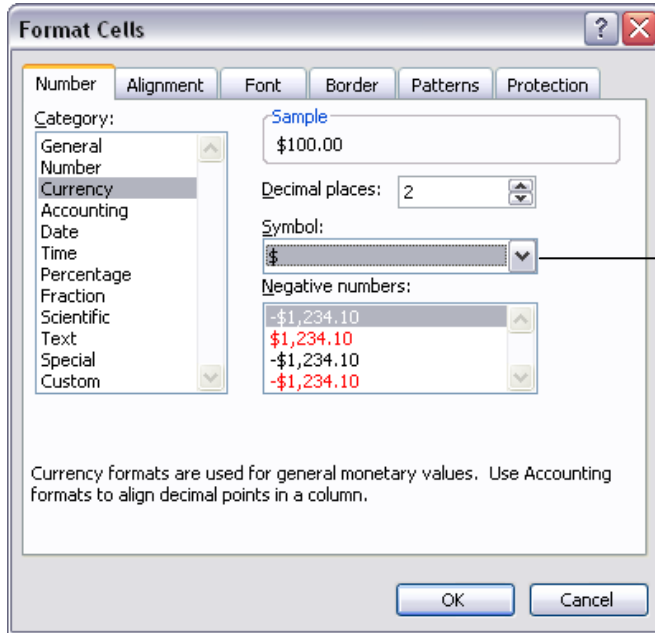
Format Cells

Number | Alignment | Font | Border | Patterns | Protection

Category:
General
Number
Currency
Accounting
Date
Time
Percentage
Fraction
Scientific
Text
Special
Custom

Sample
$100.00

Decimal places: 2

Symbol:
$

Negative numbers:
-$1,234.10
$1,234.10
-$1,234.10
-$1,234.10

Currency formats are used for general monetary values. Use Accounting formats to align decimal points in a column.

OK
Cancel